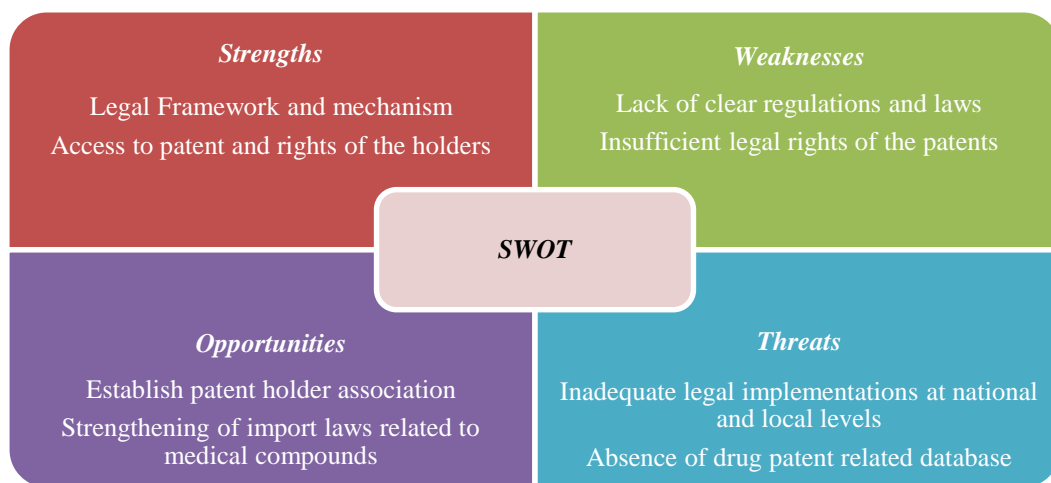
Strengths

Legal Framework and mechanism

Access to patent and rights of the holders

Weaknesses

Lack of clear regulations and laws

Insufficient legal rights of the patents

SWOT

Opportunities

Establish patent holder association

Strengthening of import laws related to medical compounds

Threats

Inadequate legal implementations at national and local levels

Absence of drug patent related database